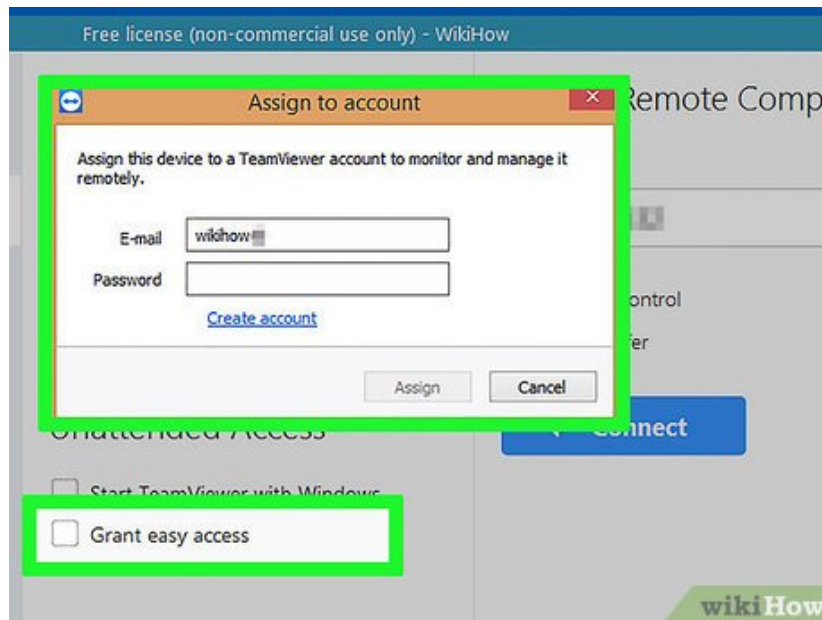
Free license (non-commercial use only) - WikiHow

Assign to account

Assign this device to a TeamViewer account to monitor and manage it remotely.

E-mail wikihow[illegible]

Password

Create account

Assign Cancel

Remote Comp

ontrol

fer

onnect

Unattended Access

Start TeamViewer with Windows

Grant easy access

wikiHow